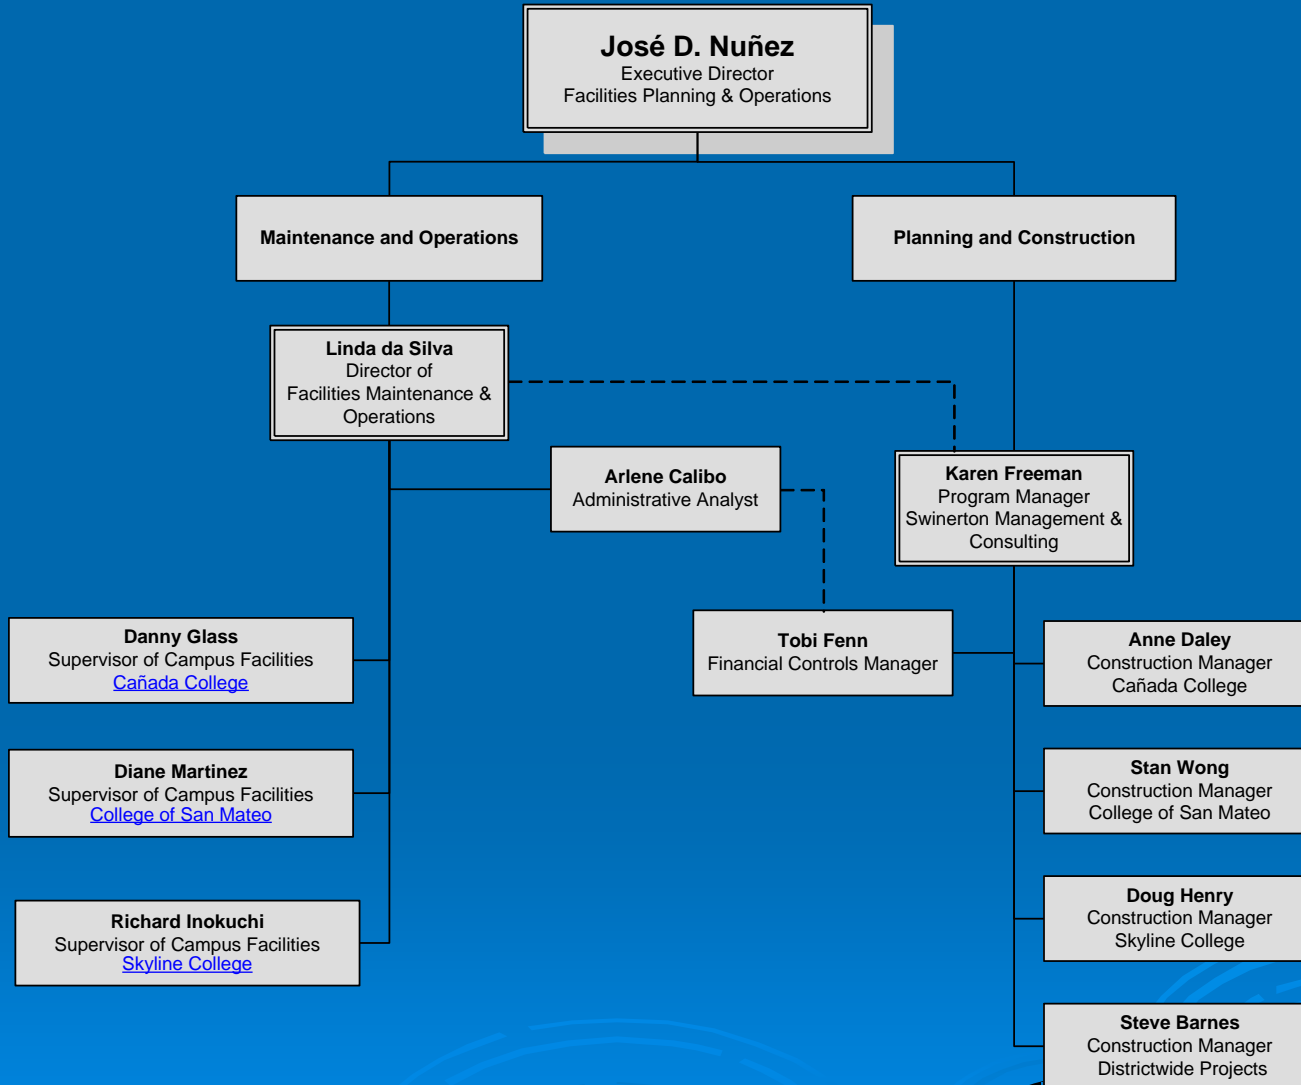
José D. Nuñez
Executive Director
Facilities Planning & Operations

Maintenance and Operations

Planning and Construction

Linda da Silva
Director of
Facilities Maintenance & Operations

Arlene Calibo
Administrative Analyst

Karen Freeman
Program Manager
Swinerton Management & Consulting

Danny Glass
Supervisor of Campus Facilities
Cañada College

Tobi Fenn
Financial Controls Manager

Anne Daley
Construction Manager
Cañada College

Diane Martinez
Supervisor of Campus Facilities
College of San Mateo

Stan Wong
Construction Manager
College of San Mateo

Richard Inokuchi
Supervisor of Campus Facilities
Skyline College

Doug Henry
Construction Manager
Skyline College

Steve Barnes
Construction Manager
Districtwide Projects